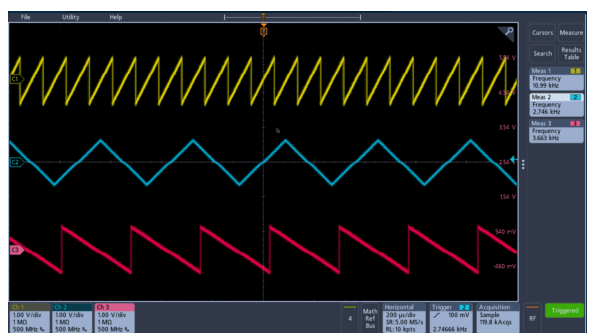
File Utility Help

C1
C2
C3

5.54 V
4.54 V
3.54 V
2.54 V
1.54 V
540 mV
-460 mV

Cursors
Measure
Search
Results Table

Meas 1
Frequency
10.99 kHz

Meas 2
Frequency
2.746 kHz

Meas 3
Frequency
3.663 kHz

Ch 1
1.00 V/div
1 MΩ
500 MHz

Ch 2
1.00 V/div
1 MΩ
500 MHz

Ch 3
1.00 V/div
1 MΩ
500 MHz

4

Math
Ref
Bus

Horizontal
200 µs/div
SR: 5.00 MS/s
RL: 10 kpts

Trigger
100 mV
2.74666 kHz

Acquisition
Sample
119.8 kAcqs

RF

Triggered